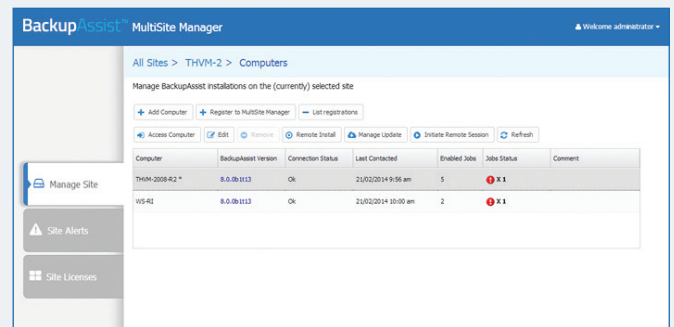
BackupAssist™ MultiSite Manager

Welcome administrator

All Sites > THVM-2 > Computers

Manage BackupAssist installations on the (currently) selected site

+ Add Computer
+ Register to MultiSite Manager
— List registrations

Access Computer
Edit
Remove
Remote Install
Manage Update
Initiate Remote Session
Refresh

| Computer | BackupAssist Version | Connection Status | Last Contacted | Enabled Jobs | Jobs Status | Comment |
|---|---|---|---|---|---|---|
| THVM-2008-R2 * | 8.0.0b1t13 | Ok | 21/02/2014 9:56 am | 5 | X 1 | |
| WS-RI | 8.0.0b1t13 | Ok | 21/02/2014 10:00 am | 2 | X 1 | |

Manage Site

Site Alerts

Site Licenses